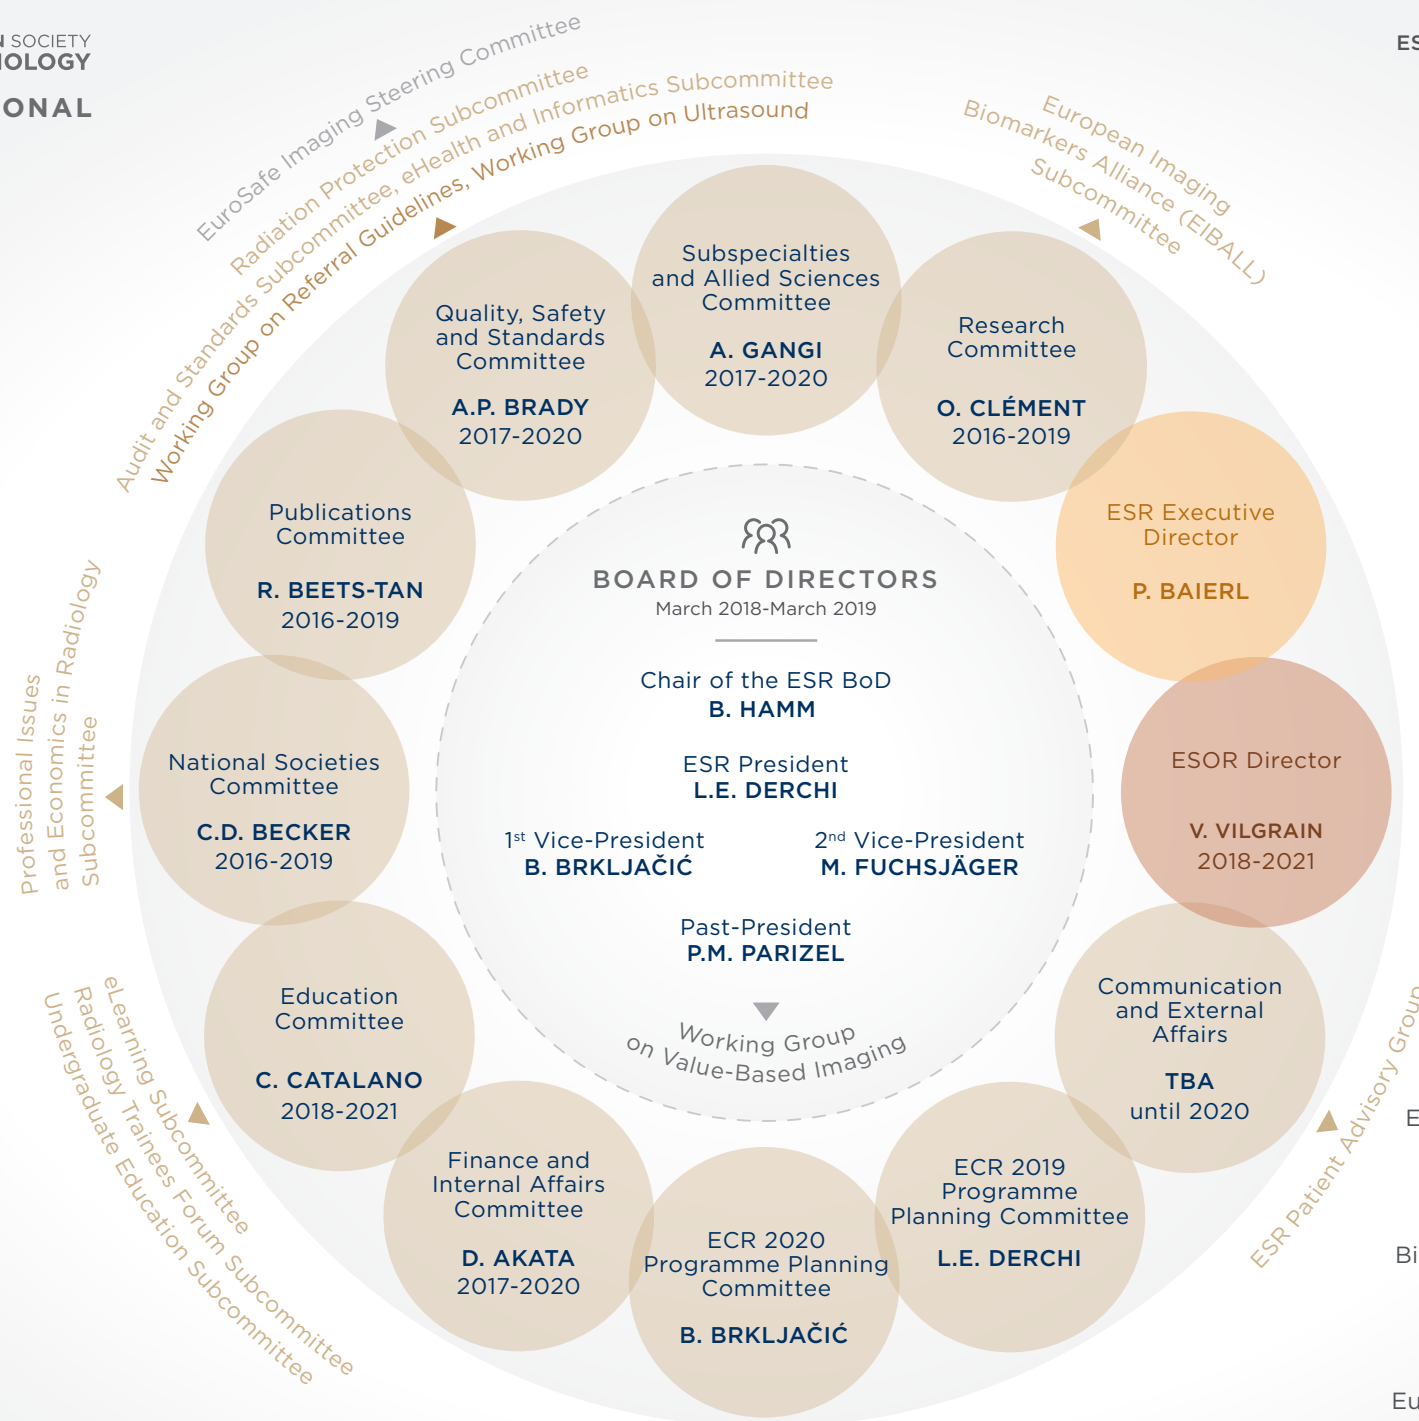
N SOCIETY
IOLOGY
ONAL

ES

EuroSafe Imaging Steering Committee
Radiation Protection Subcommittee
Audit and Standards Subcommittee, eHealth and Informatics Subcommittee
Working Group on Referral Guidelines, Working Group on Ultrasound

European Imaging Biomarkers Alliance (EIBALL) Subcommittee

Quality, Safety and Standards Committee
A.P. BRADY
2017-2020

Subspecialties and Allied Sciences Committee
A. GANGI
2017-2020

Research Committee
O. CLÉMENT
2016-2019

Publications Committee
R. BEETS-TAN
2016-2019

ESR Executive Director
P. BAIERL

BOARD OF DIRECTORS
March 2018-March 2019

Chair of the ESR BoD
B. HAMM

ESR President
L.E. DERCHI

1st Vice-President
B. BRKLJAČIĆ

2nd Vice-President
M. FUCHSJÄGER

Past-President
P.M. PARIZEL

Working Group on Value-Based Imaging

Professional Issues and Economics in Radiology Subcommittee

National Societies Committee
C.D. BECKER
2016-2019

ESOR Director
V. VILGRAIN
2018-2021

Education Committee
C. CATALANO
2018-2021

Communication and External Affairs
TBA
until 2020

eLearning Subcommittee
Radiology Trainees Forum Subcommittee
Undergraduate Education Subcommittee

Finance and Internal Affairs Committee
D. AKATA
2017-2020

ECR 2020 Programme Planning Committee
B. BRKLJAČIĆ

ECR 2019 Programme Planning Committee
L.E. DERCHI

ESR Patient Advisory Group

E
Bi
Eu